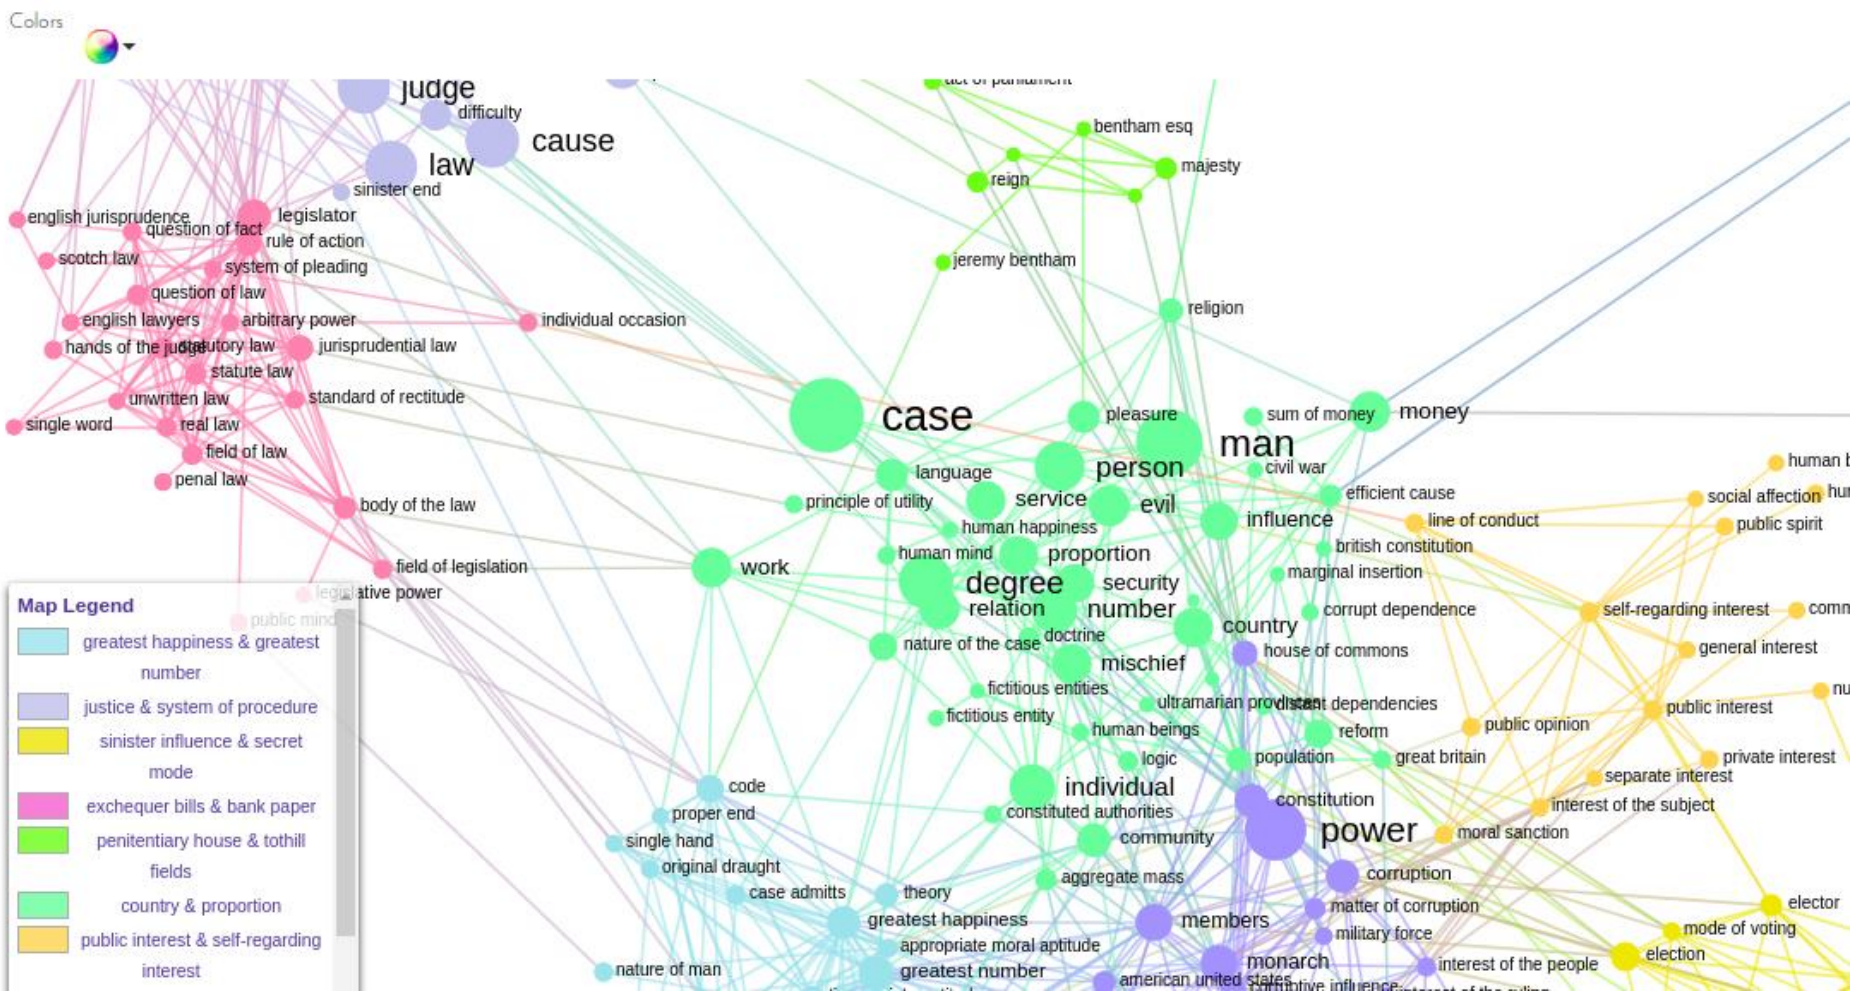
Colors

judge
difficulty
cause
law
sinister end
act of parliament
bentham esq
majesty
reign
jeremy bentham
religion
english jurisprudence
legislator
question of fact
rule of action
scotch law
system of pleading
question of law
english lawyers
arbitrary power
individual occasion
hands of the judge
statutory law
jurisprudential law
statute law
unwritten law
standard of rectitude
single word
real law
field of law
penal law
body of the law
field of legislation
legislative power
public mind
case
pleasure
man
sum of money
money
person
civil war
language
principle of utility
service
evil
efficient cause
human happiness
influence
line of conduct
human mind
proportion
british constitution
work
degree
security
marginal insertion
relation
number
corrupt dependence
doctrine
country
nature of the case
house of commons
mischief
fictitious entities
ultramarian provinces
distant dependencies
fictitious entity
human beings
reform
logic
population
great britain
individual
constitution
constituted authorities
community
power
code
proper end
single hand
original draught
aggregate mass
corruption
case admits
theory
matter of corruption
greatest happiness
members
military force
appropriate moral aptitude
nature of man
greatest number
monarch
interest of the people
american united states
corruptive influence
human b
social affection
public spirit
self-regarding interest
general interest
public interest
public opinion
private interest
separate interest
interest of the subject
moral sanction
elector
mode of voting
election

Map Legend
greatest happiness & greatest number
justice & system of procedure
sinister influence & secret mode
exchequer bills & bank paper
penitentiary house & tothill fields
country & proportion
public interest & self-regarding interest